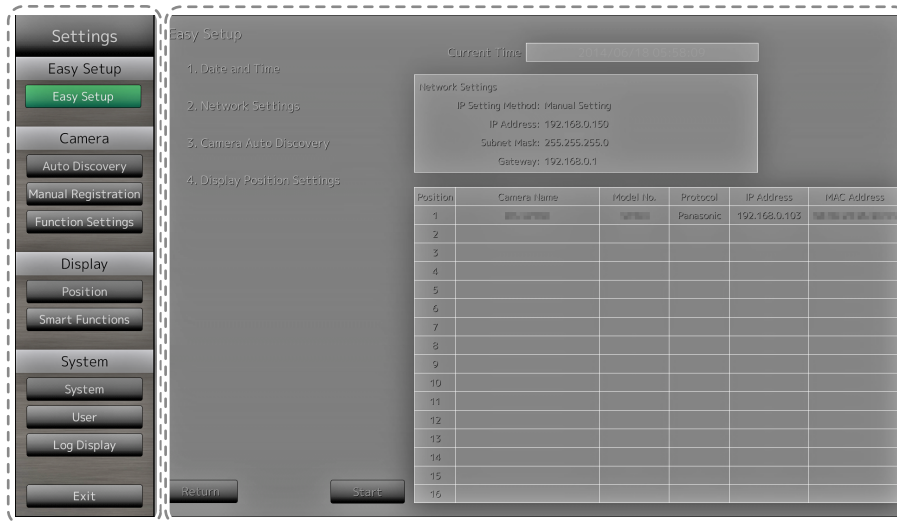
Settings

Easy Setup

Easy Setup

Camera

Auto Discovery

Manual Registration

Function Settings

Display

Position

Smart Functions

System

System

User

Log Display

Exit

Easy Setup

1. Date and Time

2. Network Settings

3. Camera Auto Discovery

4. Display Position Settings

Current Time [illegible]

Network Settings

IP Setting Method: Manual Setting

IP Address: 192.168.0.150

Subnet Mask: 255.255.255.0

Gateway: 192.168.0.1

| Position | Camera Name | Model No. | Protocol | IP Address | MAC Address |
|---|---|---|---|---|---|
| 1 | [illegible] | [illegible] | Panasonic | 192.168.0.103 | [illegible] |
| 2 | | | | | |
| 3 | | | | | |
| 4 | | | | | |
| 5 | | | | | |
| 6 | | | | | |
| 7 | | | | | |
| 8 | | | | | |
| 9 | | | | | |
| 10 | | | | | |
| 11 | | | | | |
| 12 | | | | | |
| 13 | | | | | |
| 14 | | | | | |
| 15 | | | | | |
| 16 | | | | | |

Return

Start